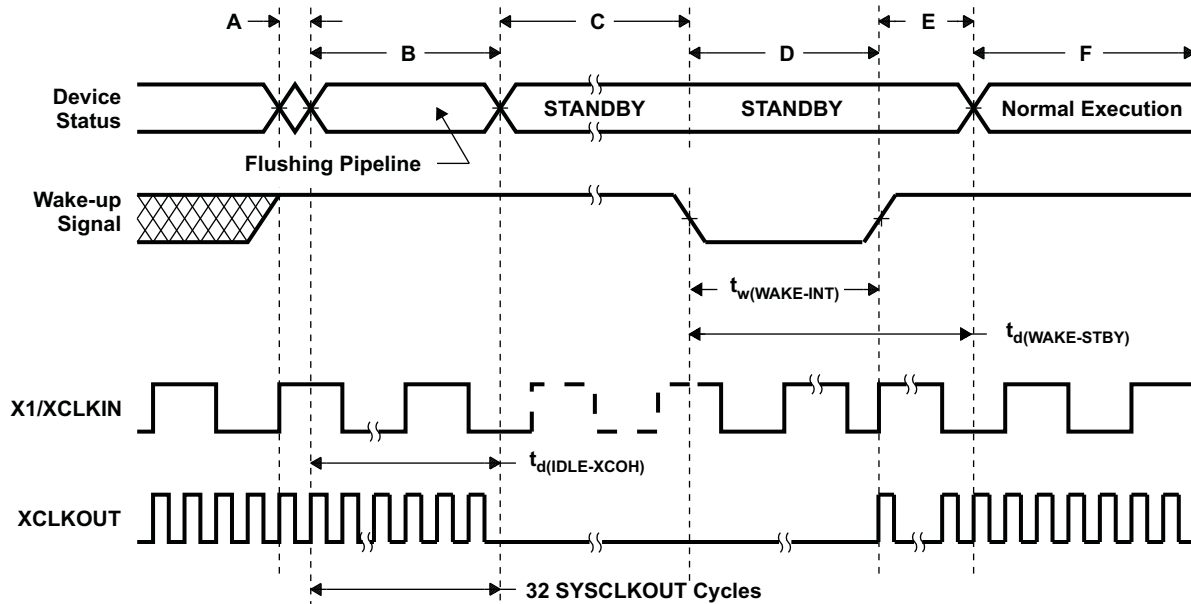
A
B
C
D
E
F

Device Status
STANDBY
STANDBY
Normal Execution
Flushing Pipeline

Wake-up Signal

$t_{w(WAKE\text{-}INT)}$

$t_{d(WAKE\text{-}STBY)}$

X1/XCLKIN

$t_{d(IDLE\text{-}XCOH)}$

XCLKOUT

32 SYSCLKOUT Cycles